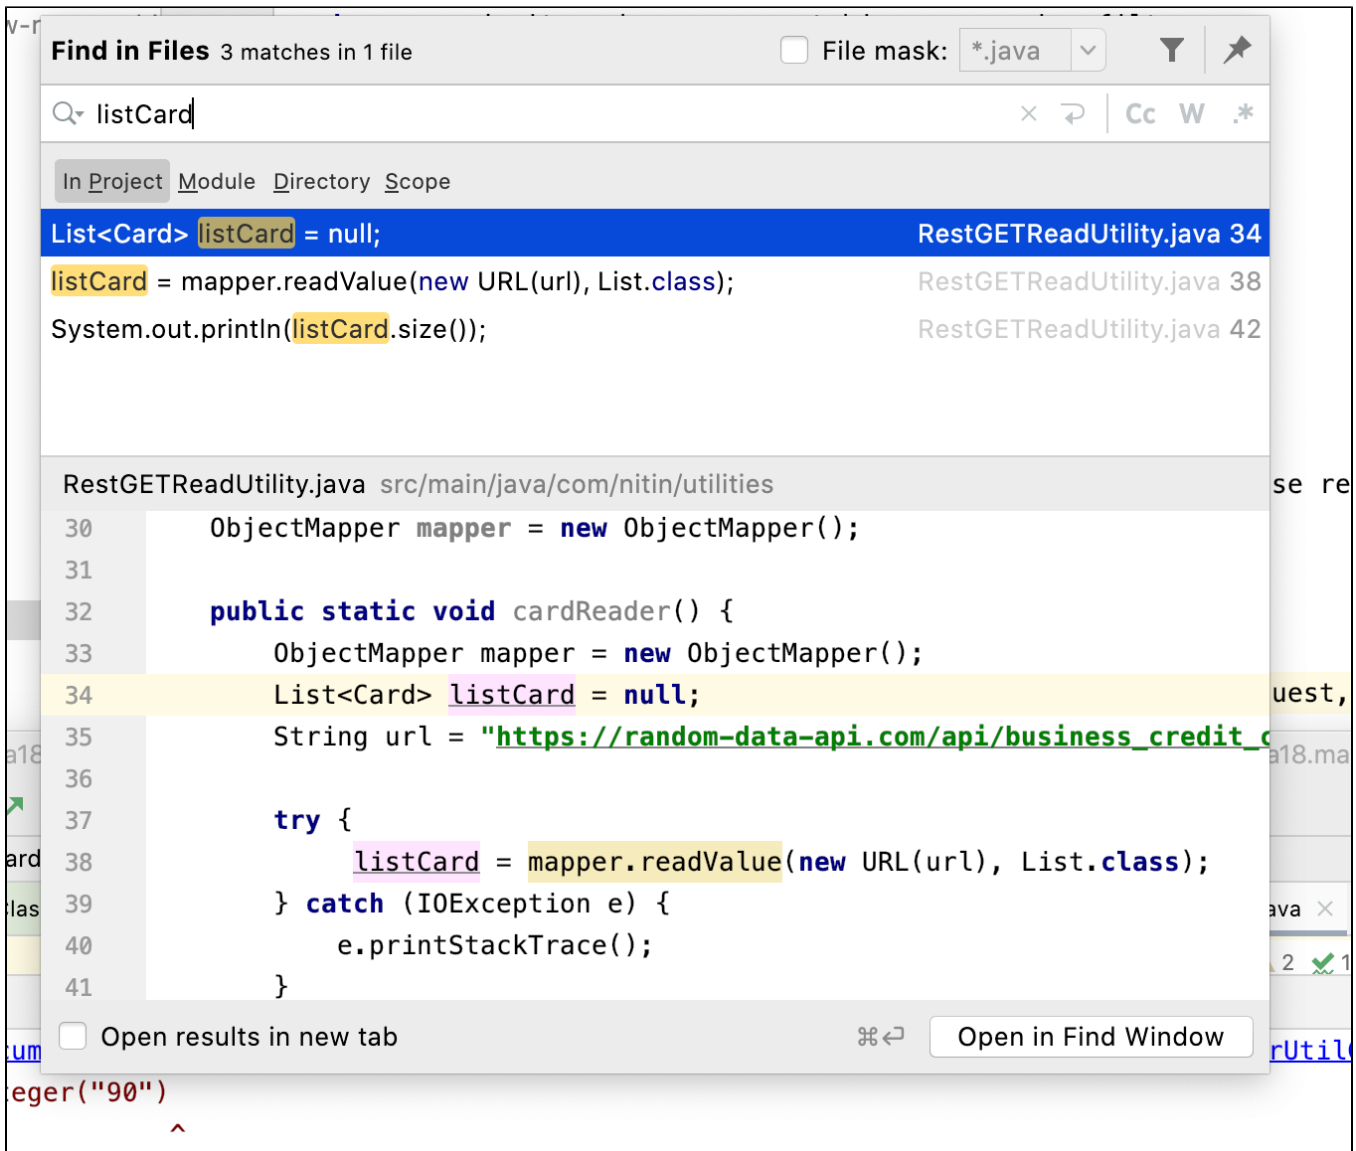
Find in Files 3 matches in 1 file

File mask: *.java

listCard

Cc W .*

In Project Module Directory Scope

List<Card> listCard = null; RestGETReadUtility.java 34

listCard = mapper.readValue(new URL(url), List.class); RestGETReadUtility.java 38

System.out.println(listCard.size()); RestGETReadUtility.java 42

RestGETReadUtility.java src/main/java/com/nitin/utilities

30 ObjectMapper mapper = new ObjectMapper();
31
32 public static void cardReader() {
33 ObjectMapper mapper = new ObjectMapper();
34 List<Card> listCard = null;
35 String url = "https://random-data-api.com/api/business_credit_c
36
37 try {
38 listCard = mapper.readValue(new URL(url), List.class);
39 } catch (IOException e) {
40 e.printStackTrace();
41 }

Open results in new tab

⌘↩ Open in Find Window

v-r
se re
uest,
a18
a18.ma
ard
las
ava
2 1
um
rUtil
eger("90")